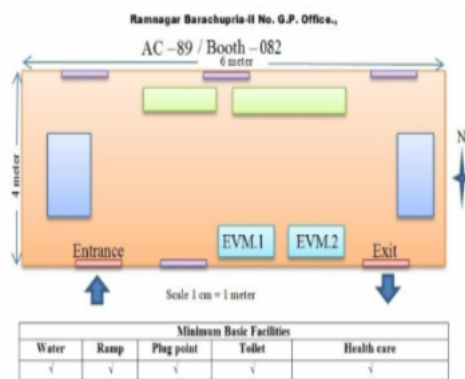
Ramnagar Barachupria-II No. G.P. Office.,

AC –89 / Booth – 082

6 meter

4 meter

N

EVM.1

EVM.2

Entrance

Exit

Scale 1 cm = 1 meter

| Minimum Basic Facilities | | | | |
|---|---|---|---|---|
| Water | Ramp | Plug point | Toilet | Health care |
| √ | √ | √ | √ | √ |